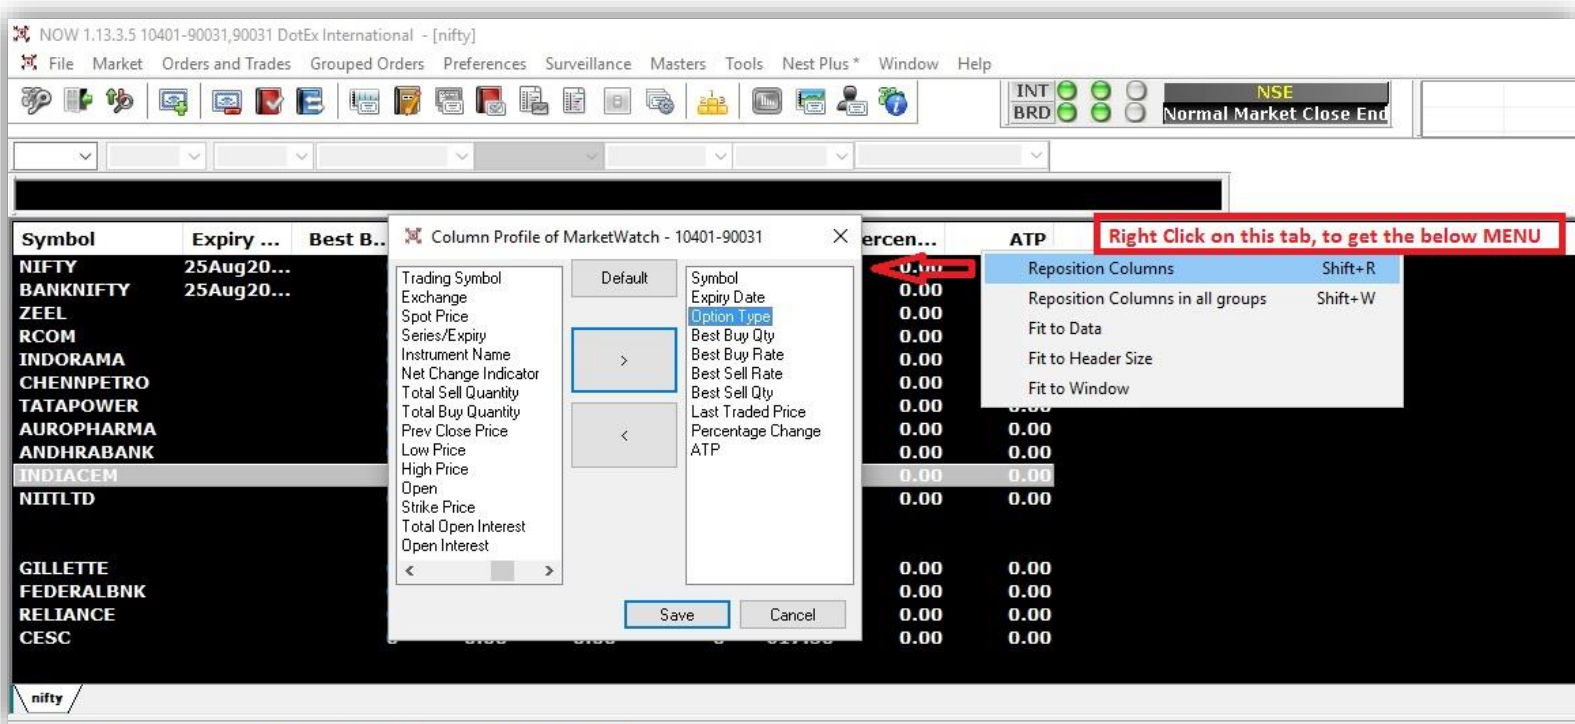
NOW 1.13.3.5 10401-90031,90031 DotEx International - [nifty]

File Market Orders and Trades Grouped Orders Preferences Surveillance Masters Tools Nest Plus * Window Help

INT BRD

NSE
Normal Market Close End

| Symbol | Expiry ... | Best B... | ercen... | ATP |
|---|---|---|---|---|
| NIFTY | 25Aug20... | | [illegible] | |
| BANKNIFTY | 25Aug20... | | 0.00 | |
| ZEEL | | | 0.00 | |
| RCOM | | | 0.00 | |
| INDORAMA | | | 0.00 | |
| CHENNPETRO | | | 0.00 | |
| TATAPOWER | | | 0.00 | |
| AUROPHARMA | | | 0.00 | 0.00 |
| ANDHRABANK | | | 0.00 | 0.00 |
| INDIACEM | | | 0.00 | 0.00 |
| NIITLTD | | | 0.00 | 0.00 |
| GILLETTE | | | 0.00 | 0.00 |
| FEDERALBNK | | | 0.00 | 0.00 |
| RELIANCE | | | 0.00 | 0.00 |
| CESC | | | 0.00 | 0.00 |

Column Profile of MarketWatch - 10401-90031

Trading Symbol
Exchange
Spot Price
Series/Expiry
Instrument Name
Net Change Indicator
Total Sell Quantity
Total Buy Quantity
Prev Close Price
Low Price
High Price
Open
Strike Price
Total Open Interest
Open Interest

Default
>
<

Symbol
Expiry Date
Option Type
Best Buy Qty
Best Buy Rate
Best Sell Rate
Best Sell Qty
Last Traded Price
Percentage Change
ATP

Save Cancel

Right Click on this tab, to get the below MENU

Reposition Columns Shift+R
Reposition Columns in all groups Shift+W
Fit to Data
Fit to Header Size
Fit to Window

nifty